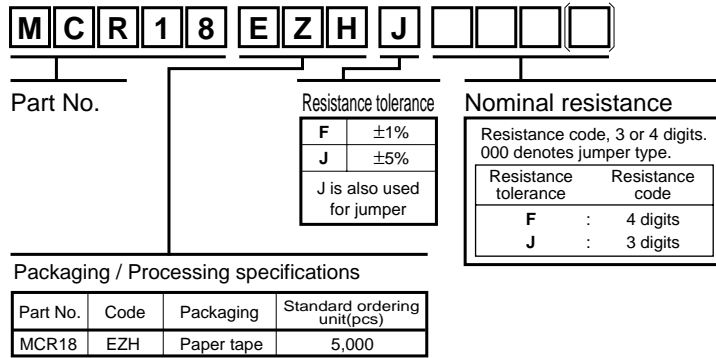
M C R 1 8 E Z H J

Part No.

Resistance tolerance

| F | ±1% |
|---|---|
| J | ±5% |

J is also used for jumper

Nominal resistance

Resistance code, 3 or 4 digits. 000 denotes jumper type.

| Resistance tolerance | | Resistance code |
|---|---|---|
| F | : | 4 digits |
| J | : | 3 digits |

Packaging / Processing specifications

| Part No. | Code | Packaging | Standard ordering unit(pcs) |
|---|---|---|---|
| MCR18 | EZH | Paper tape | 5,000 |